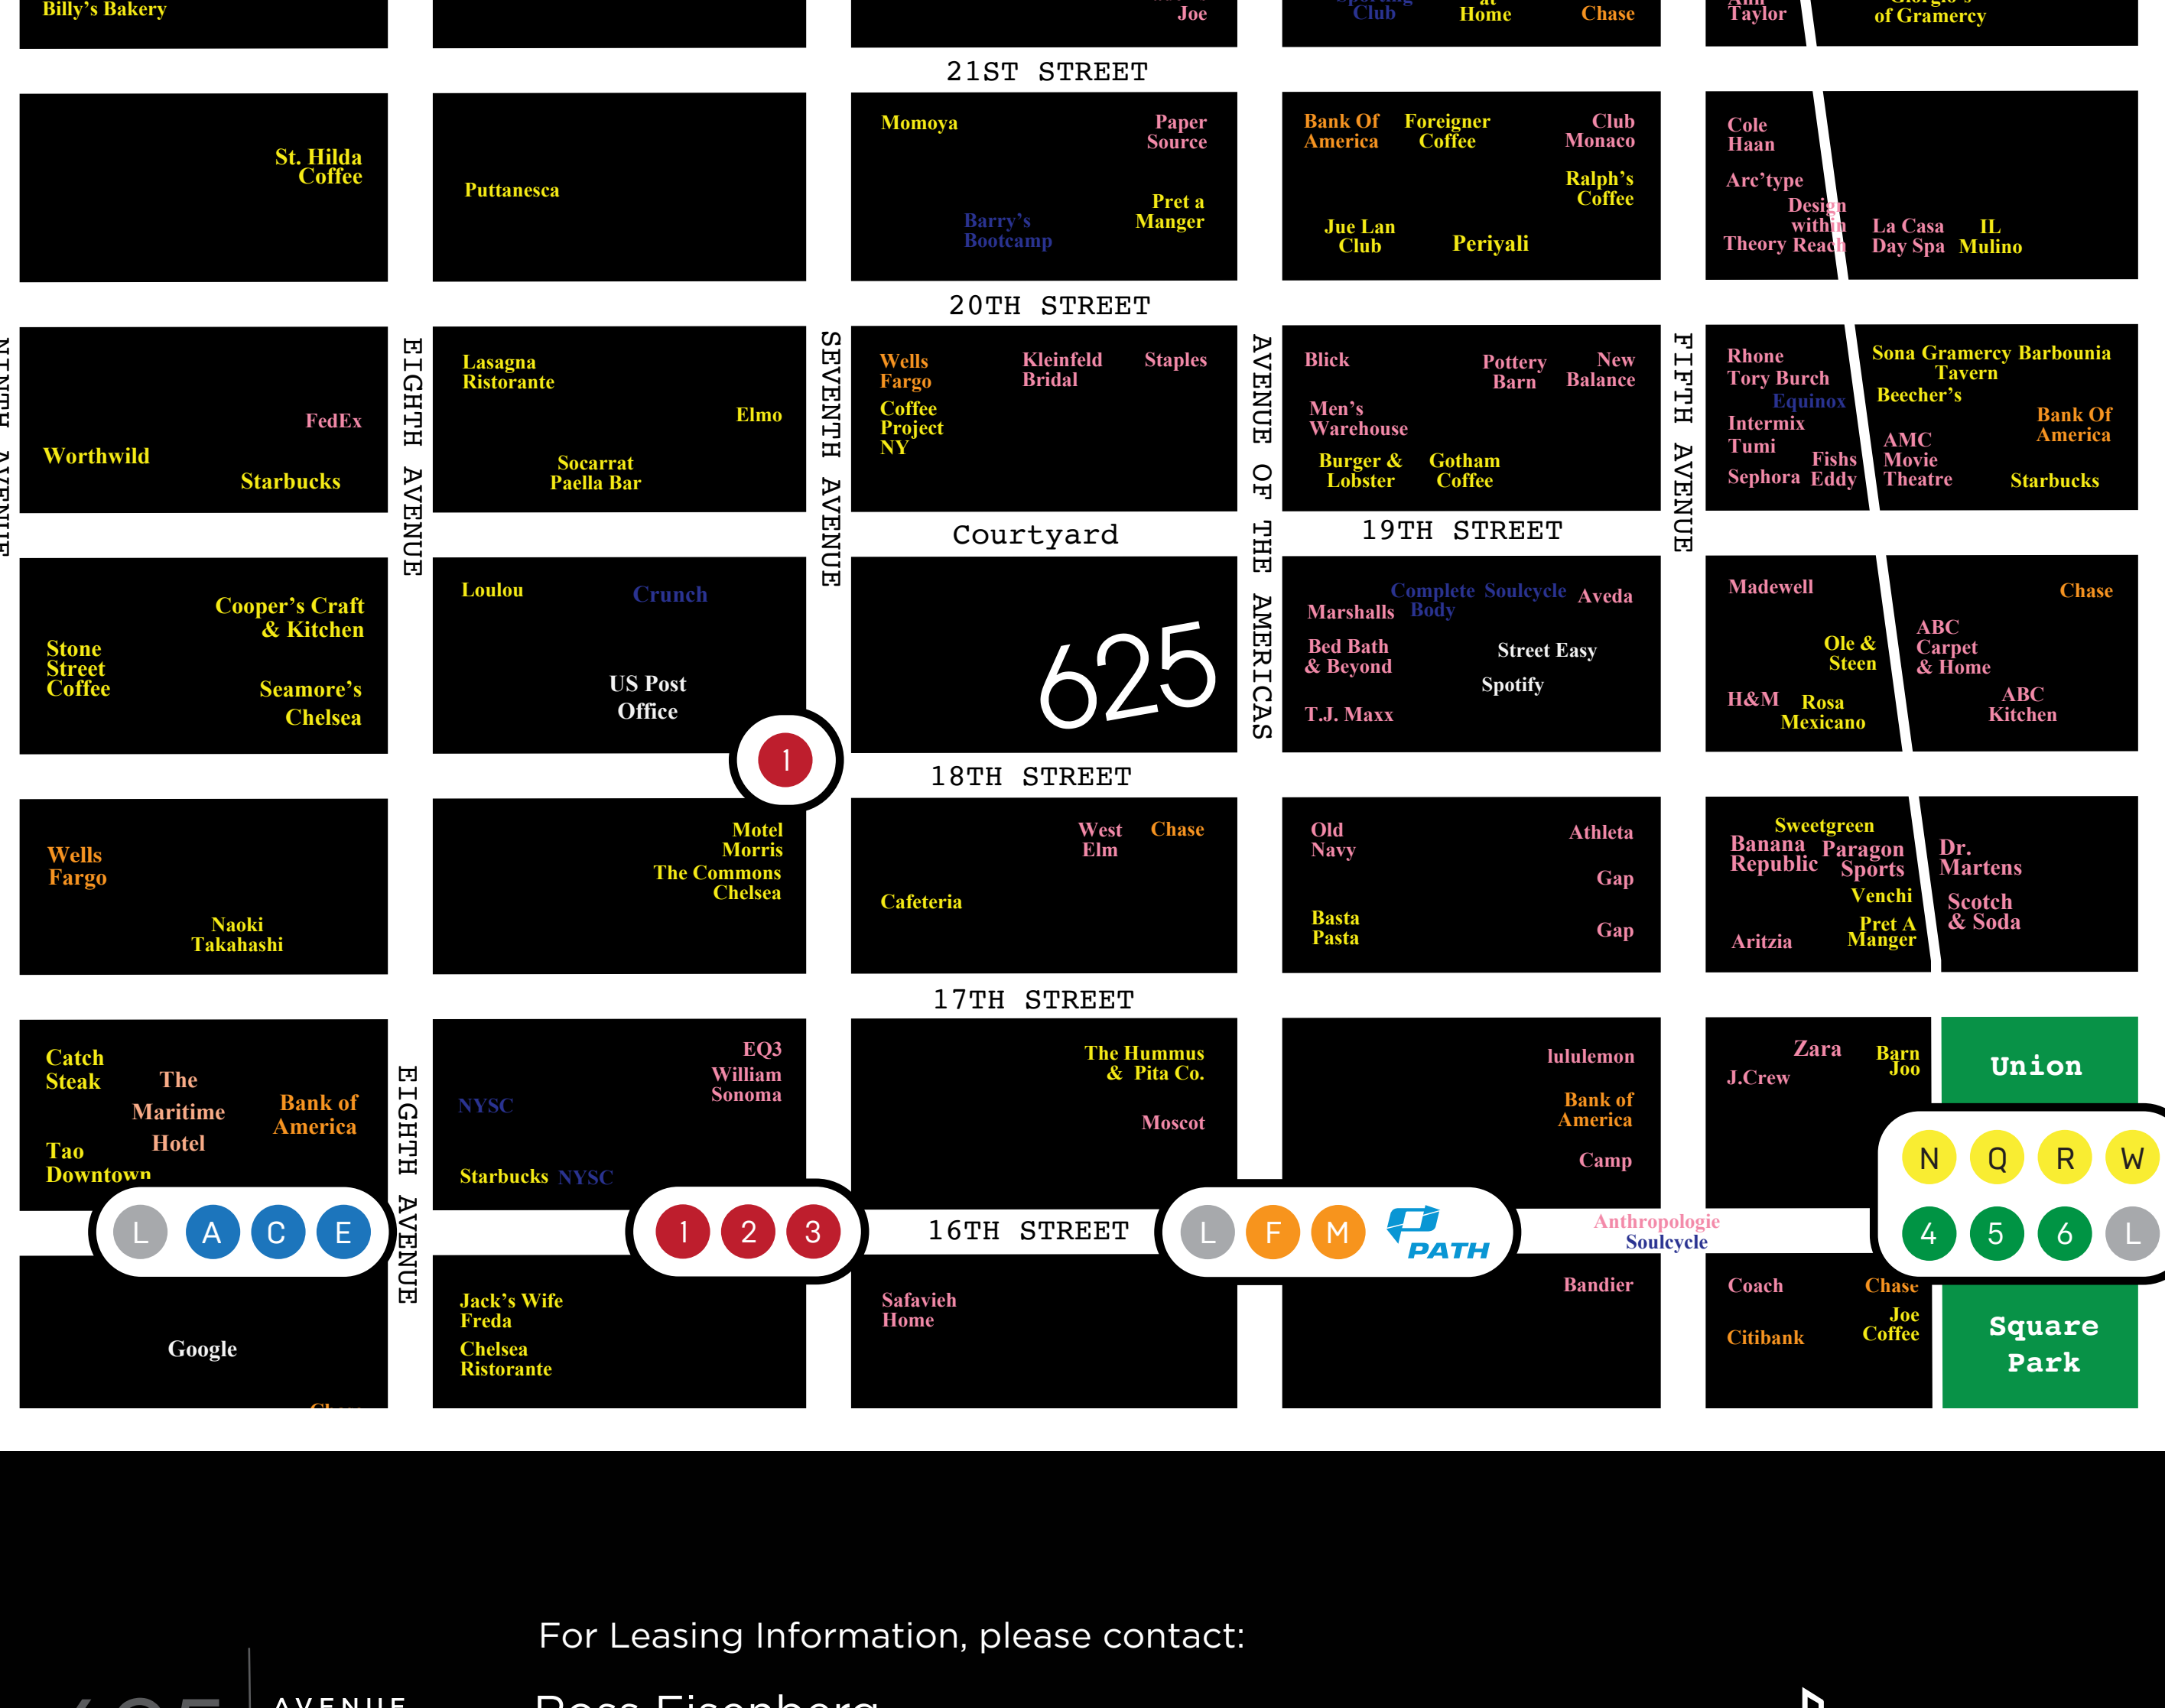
Billy's Bakery

Joe

Club

at Home

Chase

Taylor

of Gramercy

21ST STREET

St. Hilda Coffee

Puttanesca

Momoya

Paper Source

Barry's Bootcamp

Pret a Manger

Bank Of America

Foreigner Coffee

Club Monaco

Ralph's Coffee

Jue Lan Club

Periyali

Cole Haan

Arc'type

Design within

Theory Reach

La Casa Day Spa

IL Mulino

20TH STREET

NINTH AVENUE

Worthwild

FedEx

Starbucks

EIGHTH AVENUE

Lasagna Ristorante

Elmo

Socarrat Paella Bar

SEVENTH AVENUE

Wells Fargo

Kleinfeld Bridal

Staples

Coffee Project NY

AVENUE OF THE AMERICAS

Blick

Pottery Barn

New Balance

Men's Warehouse

Burger & Lobster

Gotham Coffee

19TH STREET

FIFTH AVENUE

Rhone

Tory Burch

Equinox

Intermix

Tumi

Sephora

Fishs Eddy

Sona Gramercy Tavern

Barbounia

Beecher's

Bank Of America

AMC Movie Theatre

Starbucks

Courtyard

Stone Street Coffee

Cooper's Craft & Kitchen

Seamore's Chelsea

Loulou

Crunch

US Post Office

625

Marshalls

Complete Body

Soulcycle

Aveda

Bed Bath & Beyond

Street Easy

Spotify

T.J. Maxx

Madewell

Chase

Ole & Steen

ABC Carpet & Home

H&M

Rosa Mexicano

ABC Kitchen

1

18TH STREET

Wells Fargo

Naoki Takahashi

Motel Morris

The Commons Chelsea

West Elm

Chase

Cafeteria

Old Navy

Athleta

Gap

Basta Pasta

Gap

Sweetgreen

Banana Republic

Paragon Sports

Venchi

Pret A Manger

Aritzia

Dr. Martens

Scotch & Soda

17TH STREET

Catch Steak

The Maritime Hotel

Bank of America

Tao Downtown

EQ3

William Sonoma

NYSC

Starbucks

NYSC

The Hummus & Pita Co.

Moscot

lululemon

Bank of America

Camp

Zara

J.Crew

Barn Joo

Union

L A C E

1 2 3

16TH STREET

L F M PATH

Anthropologie

Soulcycle

N Q R W

4 5 6 L

Google

Jack's Wife Freda

Chelsea Ristorante

Safavieh Home

Bandier

Coach

Chase

Citibank

Joe Coffee

Square Park

For Leasing Information, please contact:

AVENUE